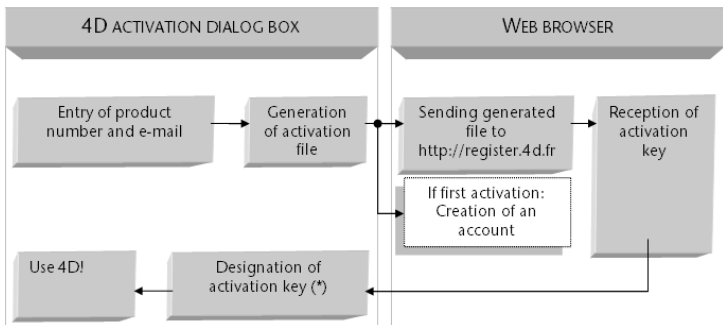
4D ACTIVATION DIALOG BOX

WEB BROWSER

Entry of product number and e-mail

Generation of activation file

Sending generated file to http://register.4d.fr

Reception of activation key

If first activation: Creation of an account

Use 4D!

Designation of activation key (*)